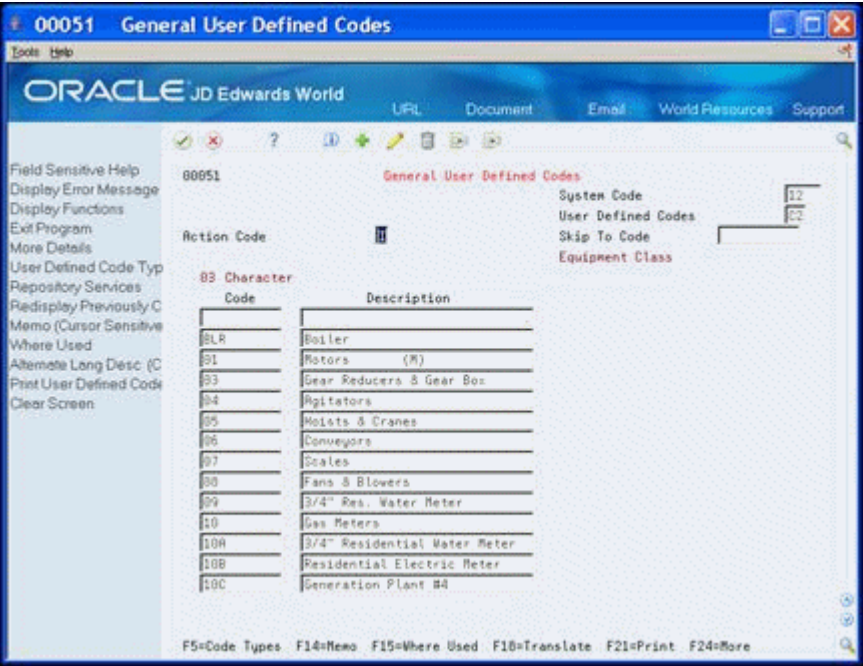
00051 General User Defined Codes
Tools Help

ORACLE JD Edwards World
URL Document Email World Resources Support

Field Sensitive Help
Display Error Message
Display Functions
Exit Program
More Details
User Defined Code Typ
Repository Services
Redisplay Previously C
Memo (Cursor Sensitive
Where Used
Alternate Lang Desc (C
Print User Defined Code
Clear Screen

00051 General User Defined Codes
System Code 12
User Defined Codes C2
Action Code I
Skip To Code
Equipment Class

03 Character

| Code | Description |
|---|---|
| | |
| BLR | Boiler |
| 01 | Motors (M) |
| 03 | Gear Reducers & Gear Box |
| 04 | Agitators |
| 05 | Hoists & Cranes |
| 06 | Conveyors |
| 07 | Scales |
| 08 | Fans & Blowers |
| 09 | 3/4" Res. Water Meter |
| 10 | Gas Meters |
| 10A | 3/4" Residential Water Meter |
| 10B | Residential Electric Meter |
| 10C | Generation Plant #4 |

F5=Code Types F14=Memo F15=Where Used F18=Translate F21=Print F24=More